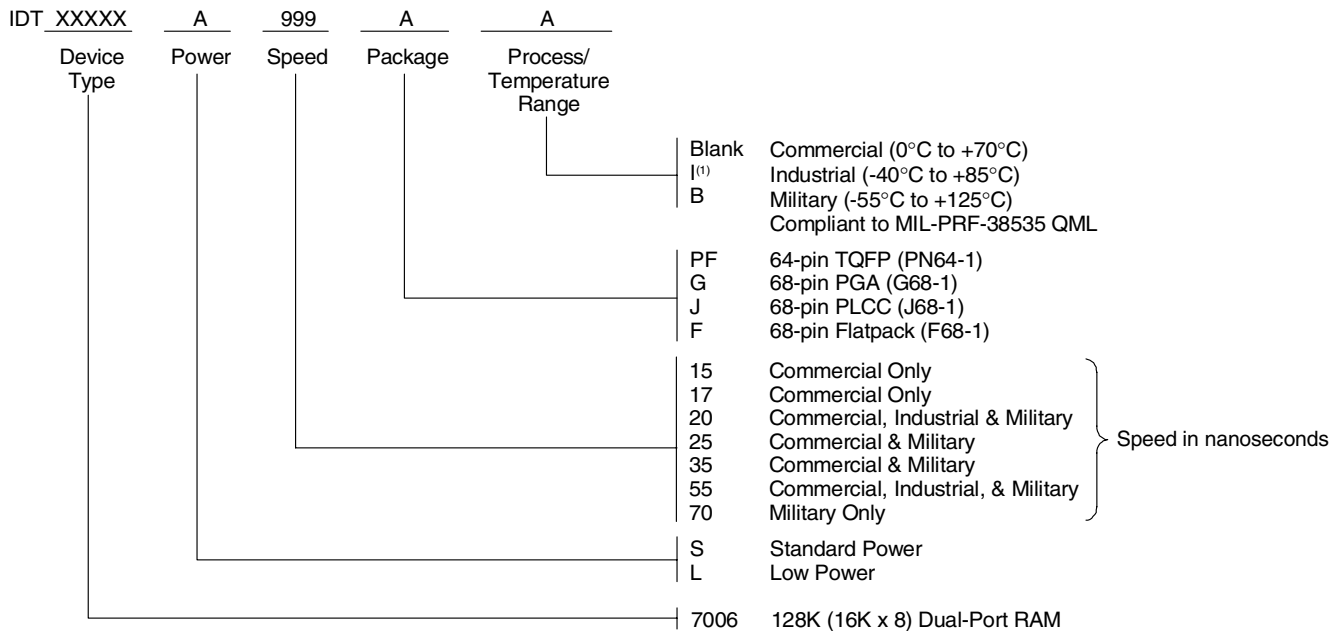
IDT XXXXX A 999 A A

Device Type Power Speed Package Process/ Temperature Range

Blank Commercial (0°C to +70°C)
I$^{(1)}$ Industrial (-40°C to +85°C)
B Military (-55°C to +125°C)
Compliant to MIL-PRF-38535 QML

PF 64-pin TQFP (PN64-1)
G 68-pin PGA (G68-1)
J 68-pin PLCC (J68-1)
F 68-pin Flatpack (F68-1)

15 Commercial Only
17 Commercial Only
20 Commercial, Industrial & Military
25 Commercial & Military
35 Commercial & Military
55 Commercial, Industrial, & Military
70 Military Only

Speed in nanoseconds

S Standard Power
L Low Power

7006 128K (16K x 8) Dual-Port RAM